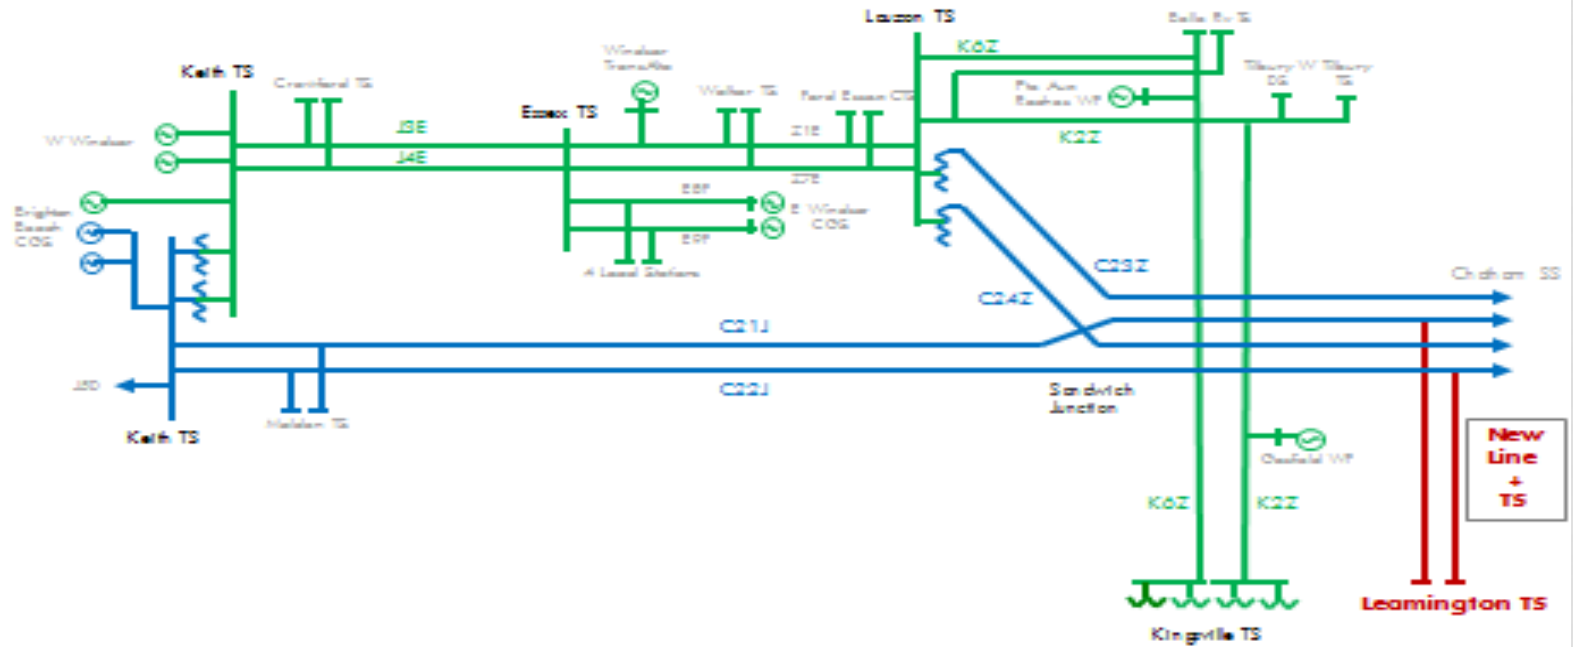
Lauzon TS
Belle River TS
K6Z
Keith TS
Crawford TS
Windsor Transalta
Walker TS
Ford Essex CGS
Pte Aux Roches WF
Tilbury W TS
Tilbury TS
Essex TS
J3E
J4E
Z1E
K2Z
W Windsor
Z7E
E8F
E Windsor CGS
E9F
Brighton Beach CGS
4 Local Stations
C23Z
Chatham SS
C24Z
C21J
J5D
C22J
Sandwich Junction
Keith TS
Malden TS
Gosfield WF
New Line + TS
K6Z
K2Z
Leamington TS
Kingsville TS